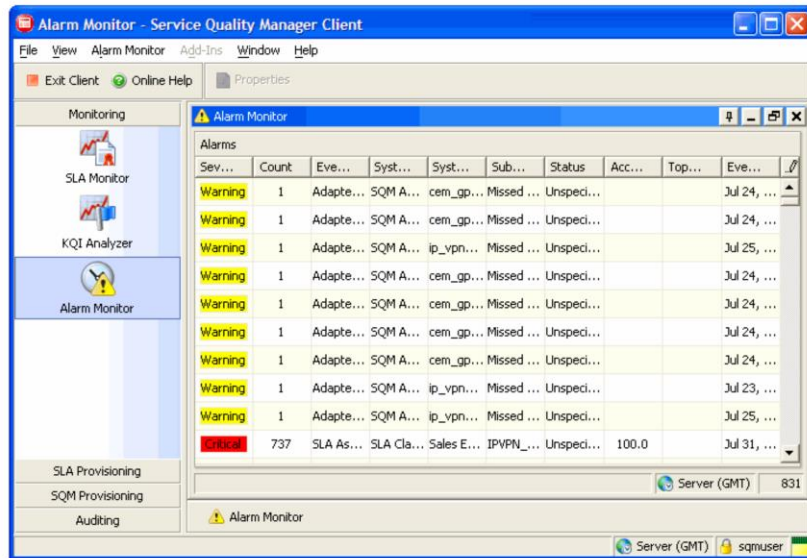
Alarm Monitor - Service Quality Manager Client

File View Alarm Monitor Add-Ins Window Help

Exit Client Online Help Properties

Monitoring

SLA Monitor

KQI Analyzer

Alarm Monitor

SLA Provisioning

SQM Provisioning

Auditing

Alarm Monitor

Alarms

| Sev... | Count | Eve... | Syst... | Syst... | Sub... | Status | Acc... | Top... | Eve... |
|---|---|---|---|---|---|---|---|---|---|
| Warning | 1 | Adapte... | SQM A... | cem_gp... | Missed ... | Unspeci... | | | Jul 24, ... |
| Warning | 1 | Adapte... | SQM A... | cem_gp... | Missed ... | Unspeci... | | | Jul 24, ... |
| Warning | 1 | Adapte... | SQM A... | ip_vpn... | Missed ... | Unspeci... | | | Jul 25, ... |
| Warning | 1 | Adapte... | SQM A... | cem_gp... | Missed ... | Unspeci... | | | Jul 24, ... |
| Warning | 1 | Adapte... | SQM A... | cem_gp... | Missed ... | Unspeci... | | | Jul 24, ... |
| Warning | 1 | Adapte... | SQM A... | cem_gp... | Missed ... | Unspeci... | | | Jul 24, ... |
| Warning | 1 | Adapte... | SQM A... | cem_gp... | Missed ... | Unspeci... | | | Jul 24, ... |
| Warning | 1 | Adapte... | SQM A... | ip_vpn... | Missed ... | Unspeci... | | | Jul 23, ... |
| Warning | 1 | Adapte... | SQM A... | ip_vpn... | Missed ... | Unspeci... | | | Jul 25, ... |
| Critical | 737 | SLA As... | SLA Cla... | Sales E... | IPVPN_... | Unspeci... | 100.0 | | Jul 31, ... |

Server (GMT) 831

Alarm Monitor

Server (GMT) sqmuser